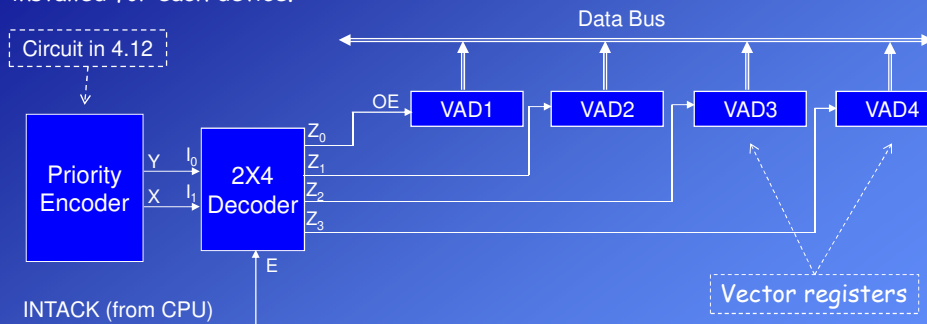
installed for each device.

Circuit in 4.12

Data Bus

Priority Encoder

Y

X

$I_0$

$I_1$

2X4 Decoder

E

$Z_0$

$Z_1$

$Z_2$

$Z_3$

OE

VAD1

VAD2

VAD3

VAD4

Vector registers

INTACK (from CPU)